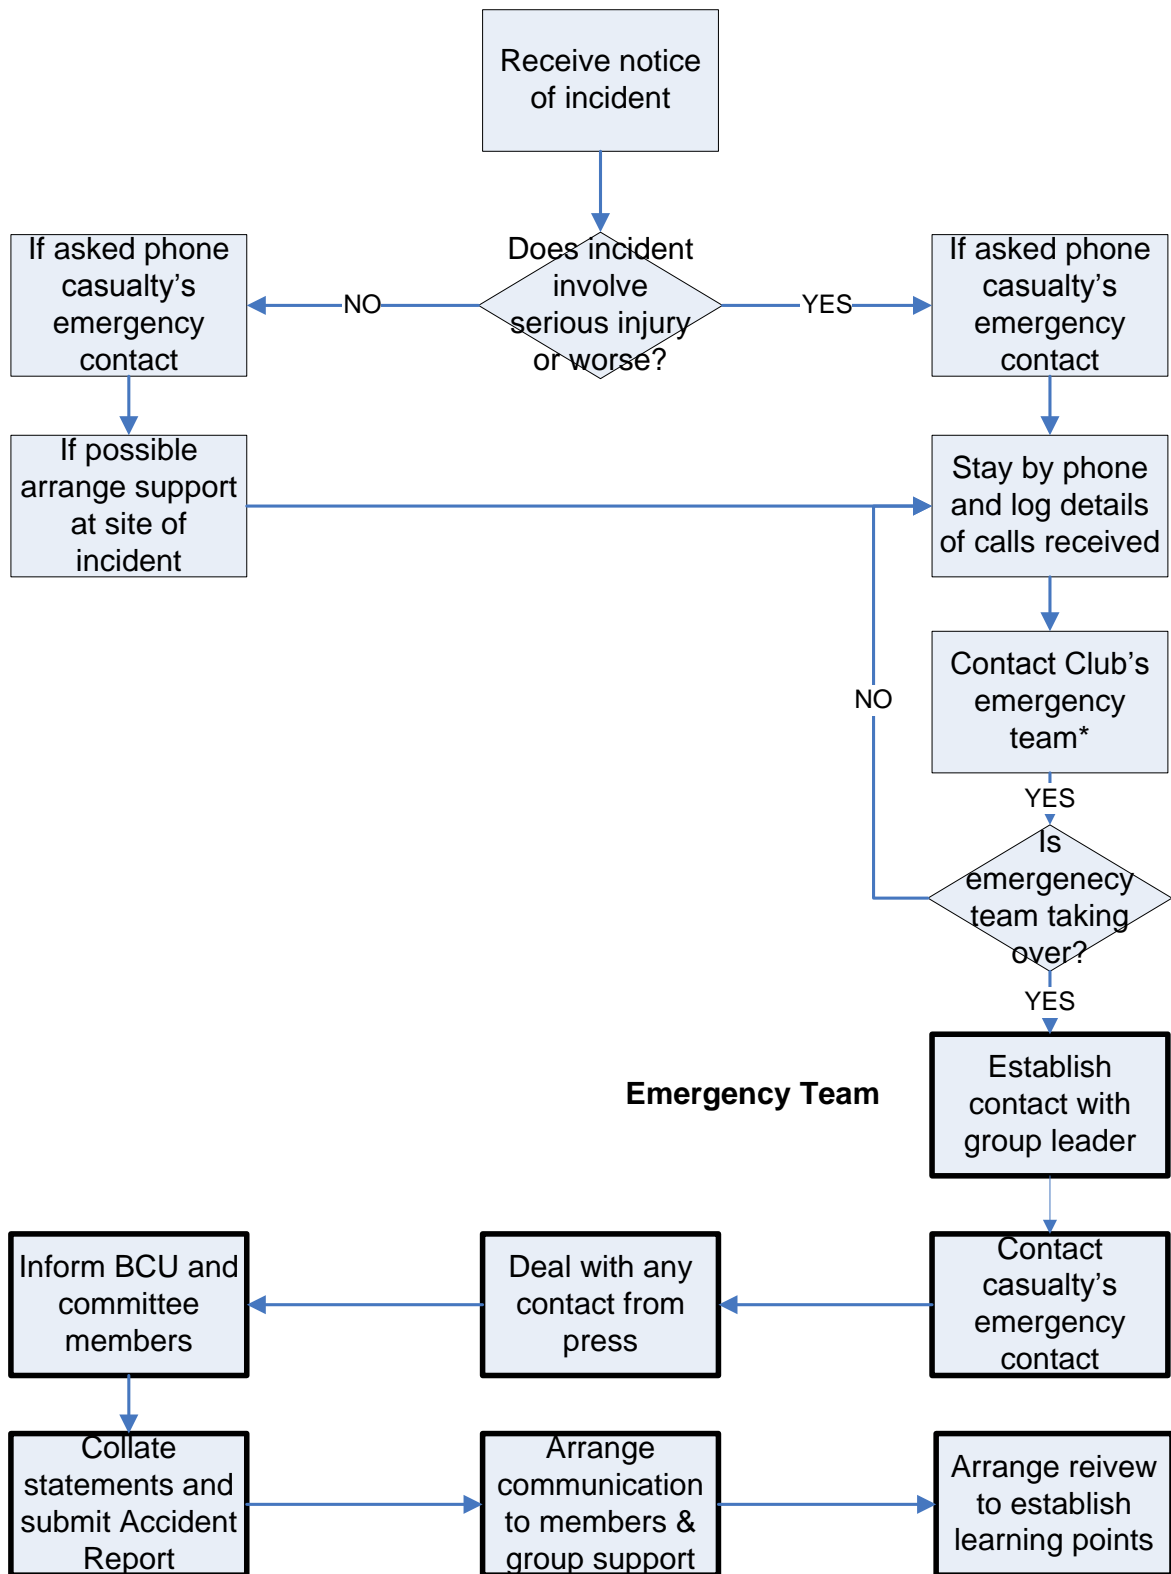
Receive notice of incident

Does incident involve serious injury or worse?

NO

YES

If asked phone casualty's emergency contact

If asked phone casualty's emergency contact

If possible arrange support at site of incident

Stay by phone and log details of calls received

Contact Club's emergency team*

NO

YES

Is emergency team taking over?

YES

Emergency Team

Establish contact with group leader

Contact casualty's emergency contact

Deal with any contact from press

Inform BCU and committee members

Collate statements and submit Accident Report

Arrange communication to members & group support

Arrange reivew to establish learning points